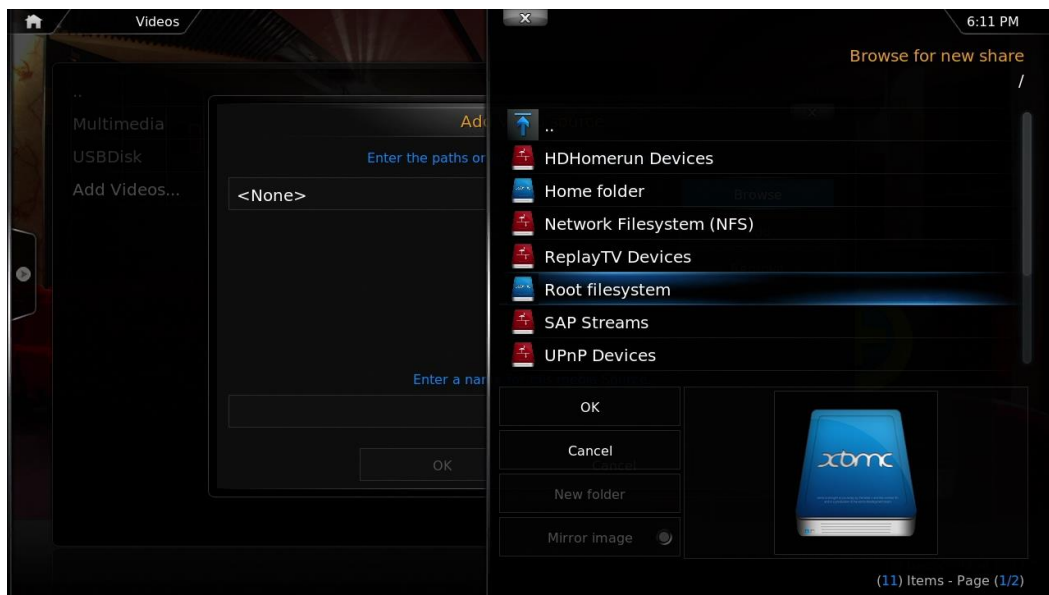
Videos

..
Multimedia
USBDisk
Add Videos...

Add

Enter the paths or

<None>

Enter a nar

OK

x

6:11 PM

Browse for new share
/

..
HDHomerun Devices
Home folder
Network Filesystem (NFS)
ReplayTV Devices
Root filesystem
SAP Streams
UPnP Devices

OK
Cancel
New folder
Mirror image

xbmc

(11) Items - Page (1/2)